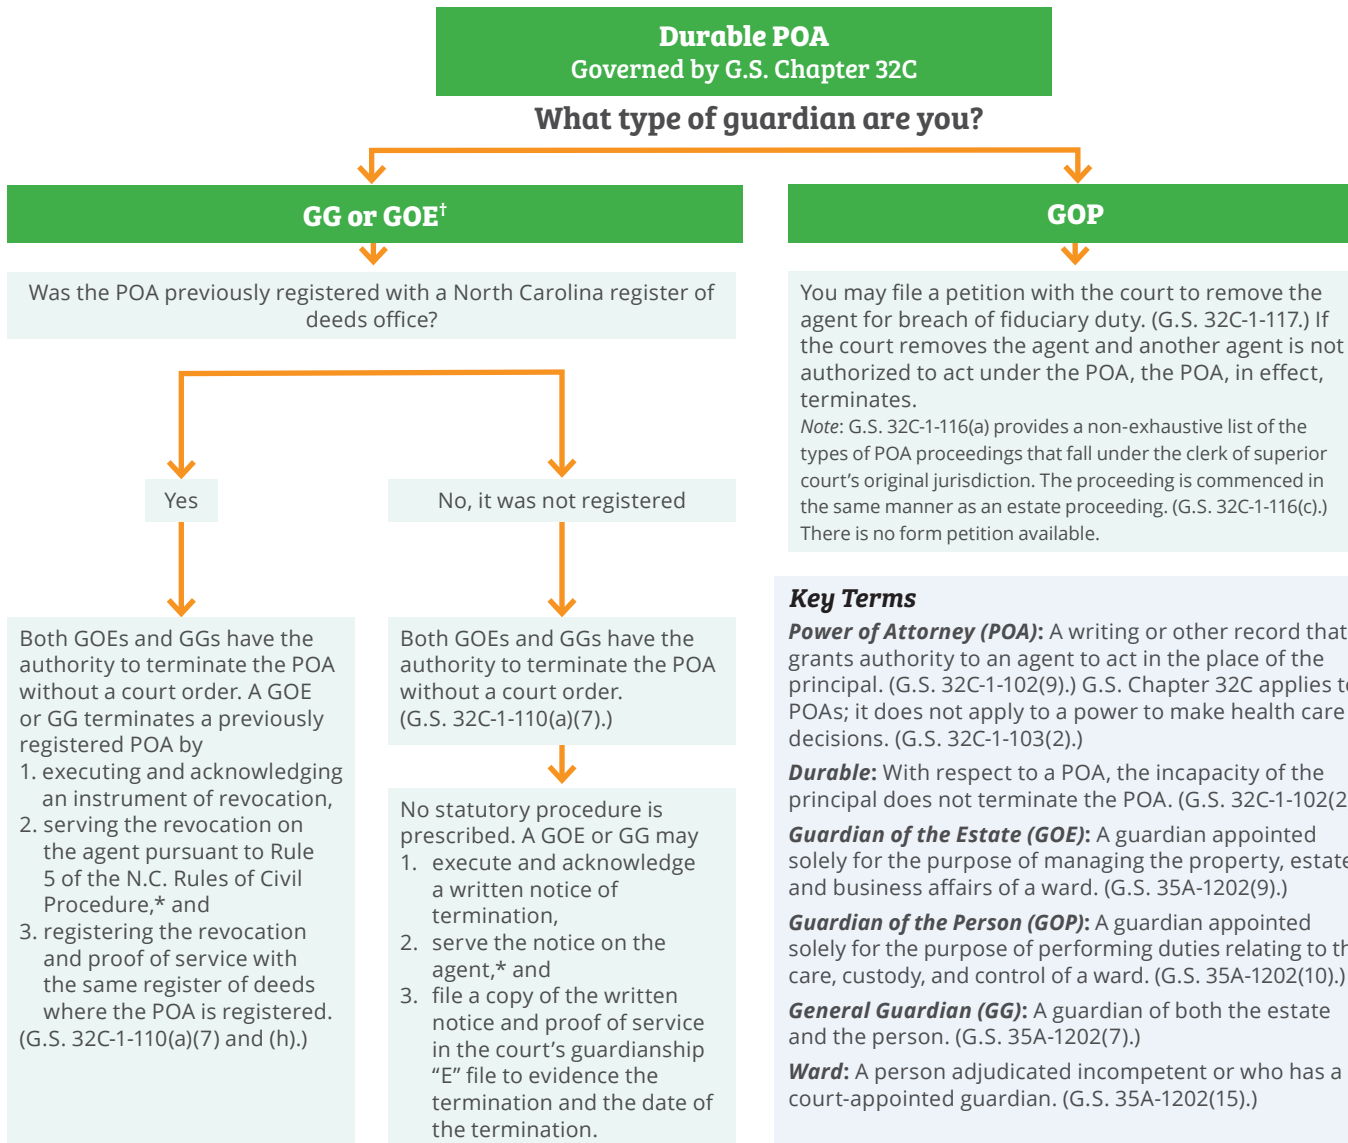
Durable POA
Governed by G.S. Chapter 32C

What type of guardian are you?

GG or GOE$^{\dagger}$

Was the POA previously registered with a North Carolina register of deeds office?

Yes

No, it was not registered

Both GOEs and GGs have the authority to terminate the POA without a court order. A GOE or GG terminates a previously registered POA by
1. executing and acknowledging an instrument of revocation,
2. serving the revocation on the agent pursuant to Rule 5 of the N.C. Rules of Civil Procedure,* and
3. registering the revocation and proof of service with the same register of deeds where the POA is registered.
(G.S. 32C-1-110(a)(7) and (h).)

Both GOEs and GGs have the authority to terminate the POA without a court order. (G.S. 32C-1-110(a)(7).)

No statutory procedure is prescribed. A GOE or GG may
1. execute and acknowledge a written notice of termination,
2. serve the notice on the agent,* and
3. file a copy of the written notice and proof of service in the court's guardianship "E" file to evidence the termination and the date of the termination.

GOP

You may file a petition with the court to remove the agent for breach of fiduciary duty. (G.S. 32C-1-117.) If the court removes the agent and another agent is not authorized to act under the POA, the POA, in effect, terminates.
Note: G.S. 32C-1-116(a) provides a non-exhaustive list of the types of POA proceedings that fall under the clerk of superior court's original jurisdiction. The proceeding is commenced in the same manner as an estate proceeding. (G.S. 32C-1-116(c).) There is no form petition available.

Key Terms
Power of Attorney (POA): A writing or other record that grants authority to an agent to act in the place of the principal. (G.S. 32C-1-102(9).) G.S. Chapter 32C applies t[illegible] POAs; it does not apply to a power to make health care decisions. (G.S. 32C-1-103(2).)
Durable: With respect to a POA, the incapacity of the principal does not terminate the POA. (G.S. 32C-1-102(2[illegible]
Guardian of the Estate (GOE): A guardian appointed solely for the purpose of managing the property, estate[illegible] and business affairs of a ward. (G.S. 35A-1202(9).)
Guardian of the Person (GOP): A guardian appointed solely for the purpose of performing duties relating to th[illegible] care, custody, and control of a ward. (G.S. 35A-1202(10).)
General Guardian (GG): A guardian of both the estate and the person. (G.S. 35A-1202(7).)
Ward: A person adjudicated incompetent or who has a court-appointed guardian. (G.S. 35A-1202(15).)